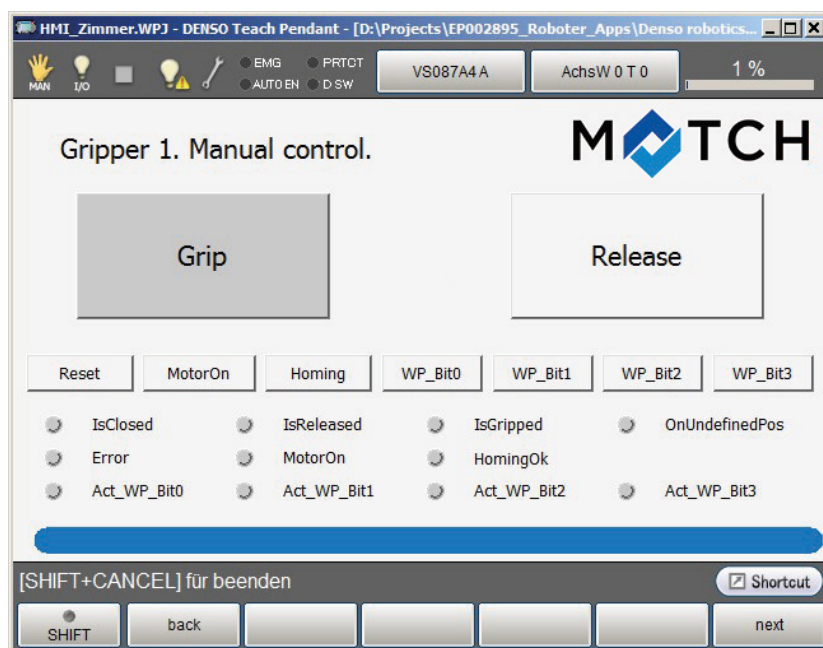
HMI_Zimmer.WPJ - DENSO Teach Pendant - [D:\Projects\EP002895_Roboter_Apps\Denso robotics...

MAN I/O EMG PRTCT AUTO EN D SW VS087A4 A AchsW 0 T 0 1 %

Gripper 1. Manual control.

MATCH

Grip

Release

Reset MotorOn Homing WP_Bit0 WP_Bit1 WP_Bit2 WP_Bit3

IsClosed IsReleased IsGripped OnUndefinedPos

Error MotorOn HomingOk

Act_WP_Bit0 Act_WP_Bit1 Act_WP_Bit2 Act_WP_Bit3

[SHIFT+CANCEL] für beenden

Shortcut

SHIFT back next